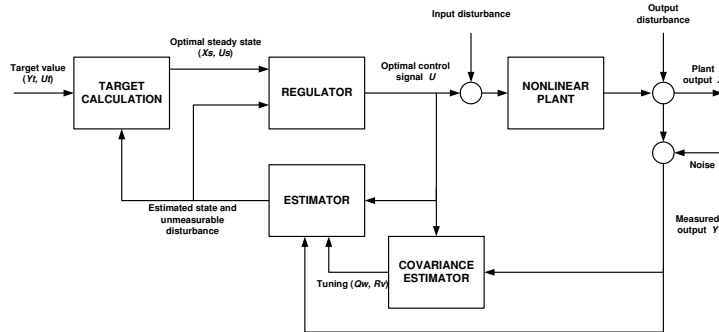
Input disturbance

Output disturbance

Target value (Yt, Ut)

Optimal steady state (Xs, Us)

TARGET CALCULATION

REGULATOR

Optimal control signal U

NONLINEAR PLANT

Plant output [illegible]

Noise

ESTIMATOR

Estimated state and unmeasurable disturbance

Measured output Y

COVARIANCE ESTIMATOR

Tuning (Qw, Rv)